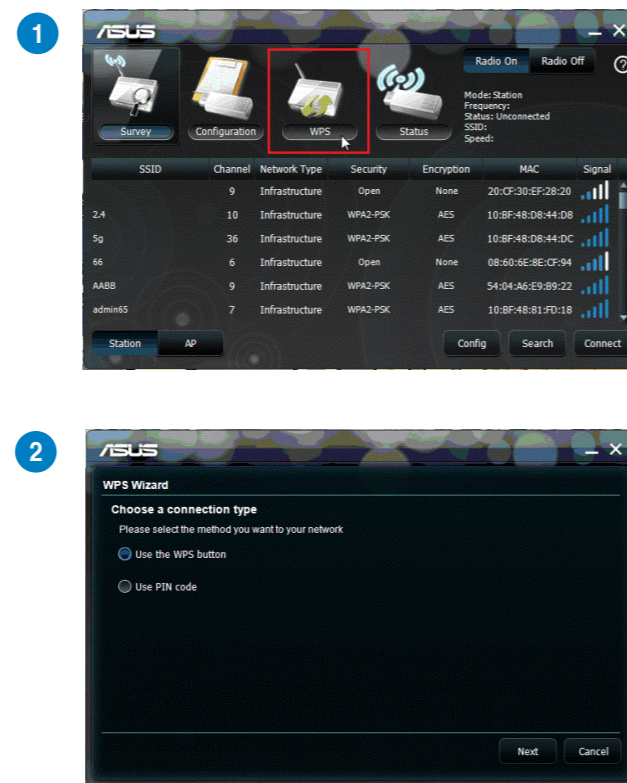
1

ASUS

Survey Configuration WPS Status

Radio On Radio Off ?

Mode: Station
Frequency:
Status: Unconnected
SSID:
Speed:

| SSID | Channel | Network Type | Security | Encryption | MAC | Signal |
|---|---|---|---|---|---|---|
| | 9 | Infrastructure | Open | None | 20:CF:30:EF:28:20 | |
| 2.4 | 10 | Infrastructure | WPA2-PSK | AES | 10:BF:48:D8:44:D8 | |
| 5g | 36 | Infrastructure | WPA2-PSK | AES | 10:BF:48:D8:44:DC | |
| 66 | 6 | Infrastructure | Open | None | 08:60:6E:8E:CF:94 | |
| AABB | 9 | Infrastructure | WPA2-PSK | AES | 54:04:A6:E9:B9:22 | |
| admin65 | 7 | Infrastructure | WPA2-PSK | AES | 10:BF:48:81:FD:18 | |

Station AP Config Search Connect

2

ASUS

WPS Wizard

Choose a connection type

Please select the method you want to your network

Use the WPS button

Use PIN code

Next Cancel